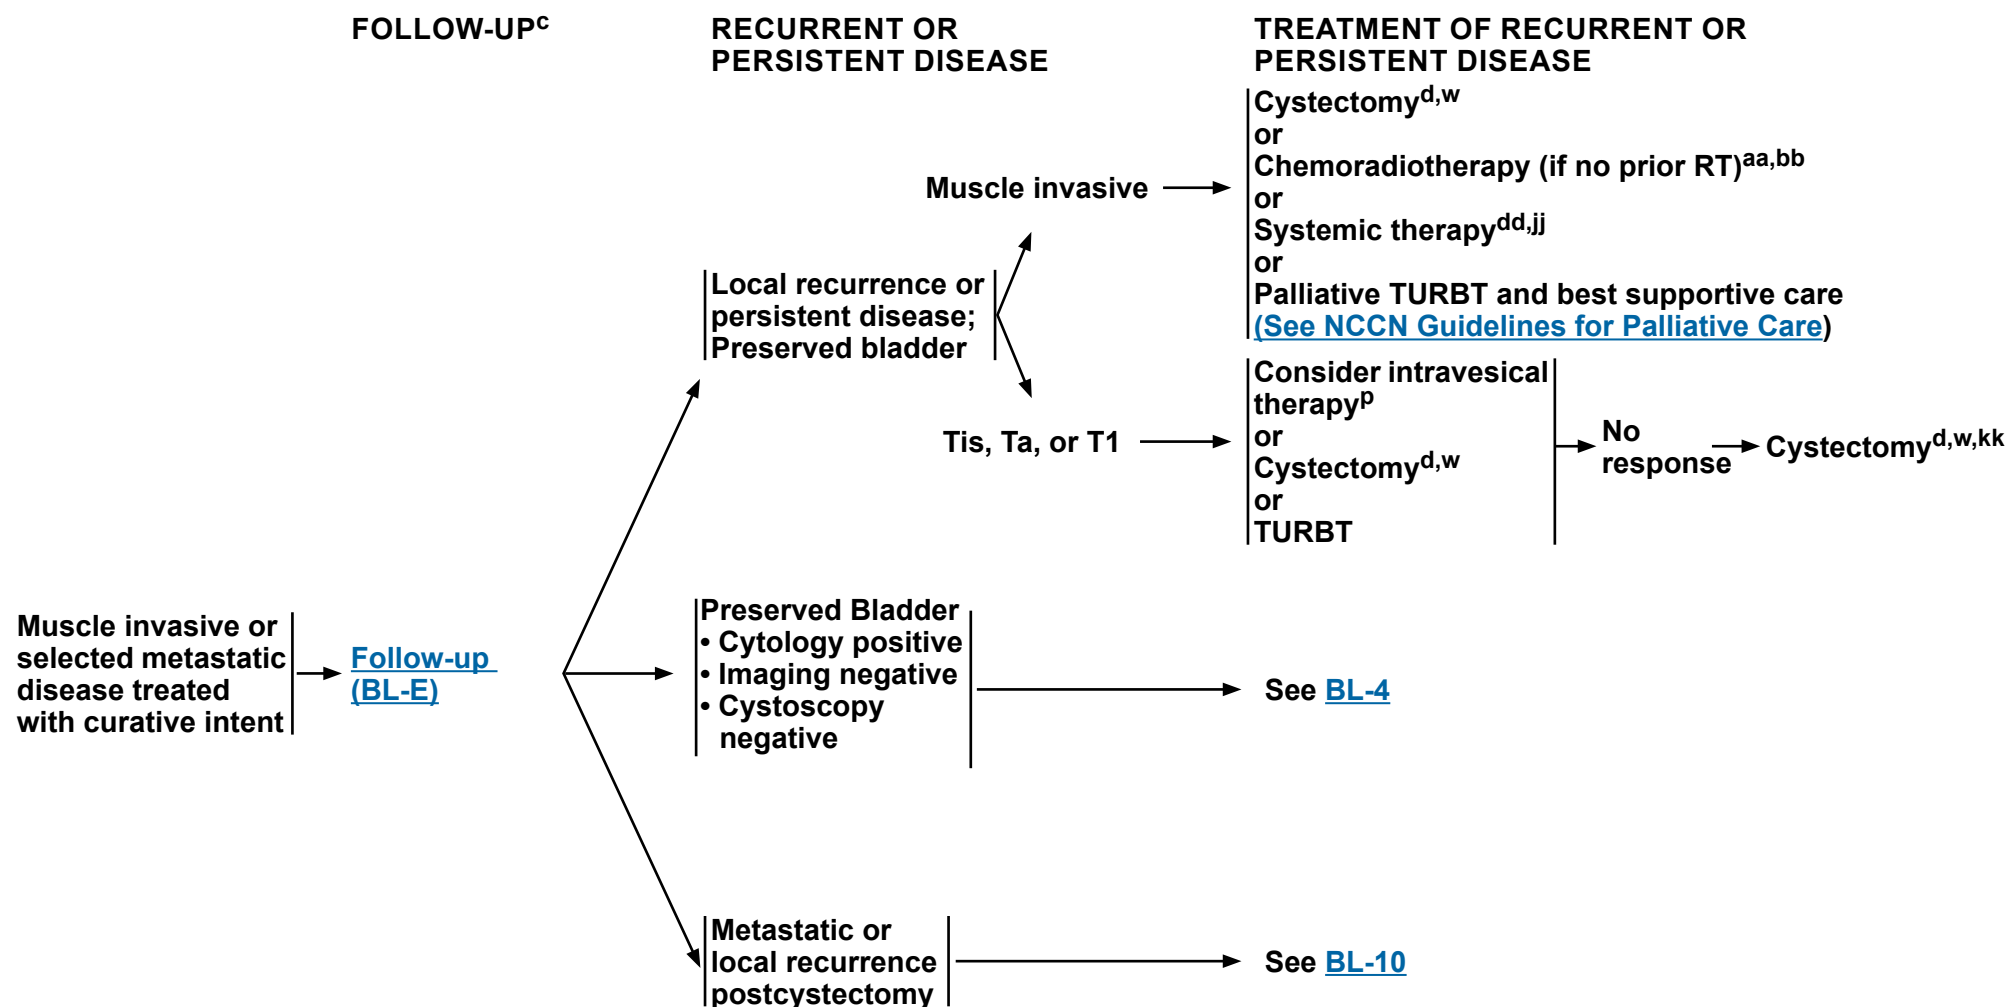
FOLLOW-UP$^{c}$

RECURRENT OR PERSISTENT DISEASE

TREATMENT OF RECURRENT OR PERSISTENT DISEASE

Muscle invasive or selected metastatic disease treated with curative intent

Follow-up (BL-E)

Local recurrence or persistent disease; Preserved bladder

Muscle invasive

Cystectomy$^{d,w}$
or
Chemoradiotherapy (if no prior RT)$^{aa,bb}$
or
Systemic therapy$^{dd,jj}$
or
Palliative TURBT and best supportive care (See NCCN Guidelines for Palliative Care)

Tis, Ta, or T1

Consider intravesical therapy$^{p}$
or
Cystectomy$^{d,w}$
or
TURBT

No response

Cystectomy$^{d,w,kk}$

Preserved Bladder
• Cytology positive
• Imaging negative
• Cystoscopy negative

See BL-4

Metastatic or local recurrence postcystectomy

See BL-10